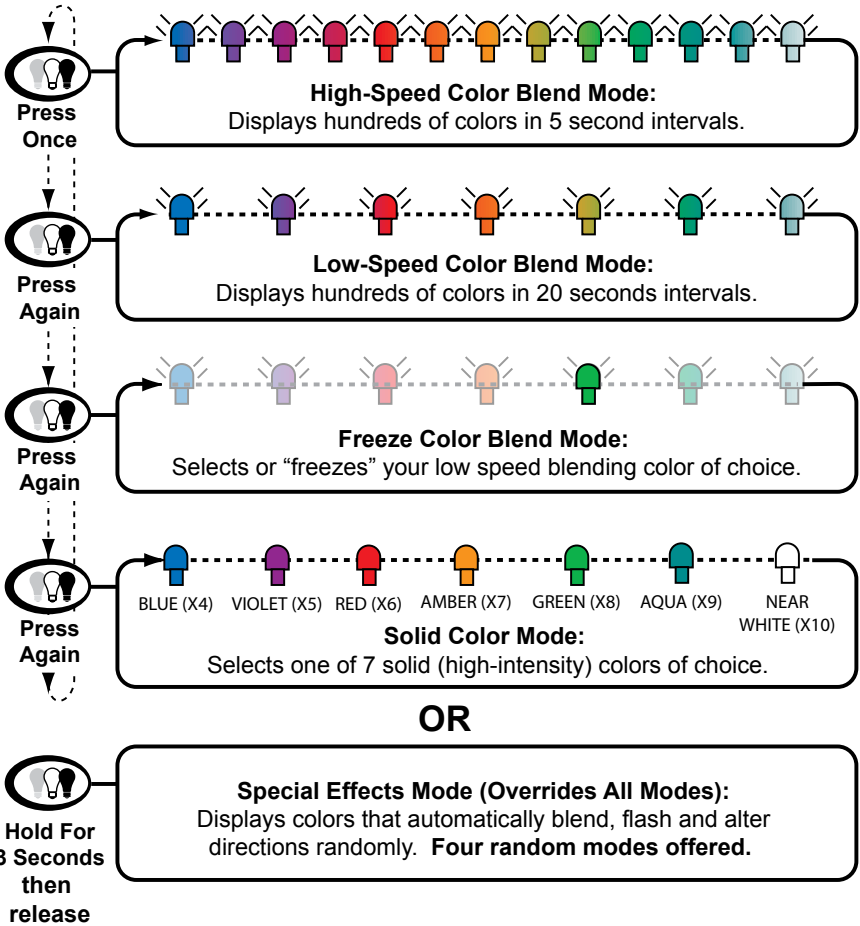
Press Once

High-Speed Color Blend Mode:
Displays hundreds of colors in 5 second intervals.

Press Again

Low-Speed Color Blend Mode:
Displays hundreds of colors in 20 seconds intervals.

Press Again

Freeze Color Blend Mode:
Selects or “freezes” your low speed blending color of choice.

Press Again

BLUE (X4) VIOLET (X5) RED (X6) AMBER (X7) GREEN (X8) AQUA (X9) NEAR WHITE (X10)

Solid Color Mode:
Selects one of 7 solid (high-intensity) colors of choice.

OR

Hold For 3 Seconds then release

Special Effects Mode (Overrides All Modes):
Displays colors that automatically blend, flash and alter directions randomly. Four random modes offered.